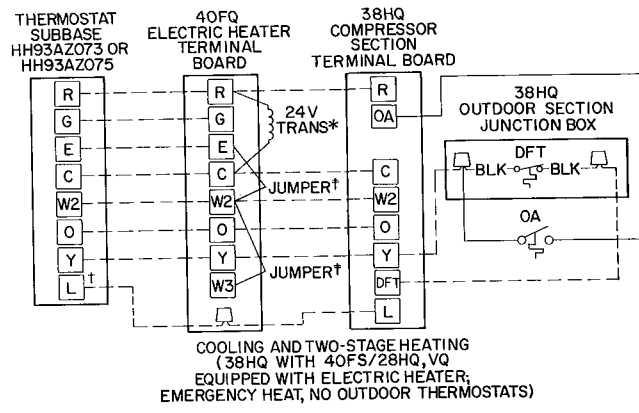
THERMOSTAT SUBBASE HH93AZ073 OR HH93AZ075

R
G
E
C
W2
O
Y
L †

40FQ ELECTRIC HEATER TERMINAL BOARD

R
G
E
C
W2
O
Y
W3

24V TRANS*

JUMPER†

JUMPER†

38HQ COMPRESSOR SECTION TERMINAL BOARD

R
OA
C
W2
O
Y
DFT
L

38HQ OUTDOOR SECTION JUNCTION BOX

DFT
BLK
BLK

OA

COOLING AND TWO-STAGE HEATING (38HQ WITH 40FS/28HQ,VQ EQUIPPED WITH ELECTRIC HEATER; EMERGENCY HEAT, NO OUTDOOR THERMOSTATS)